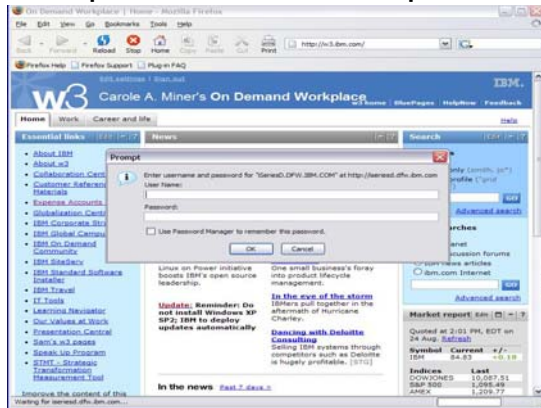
On Demand Workplace | Home - Mozilla Firefox

File Edit View Go Bookmarks Tools Help

Back Forward Reload Stop Home Copy Paste Cut Print http://w3.ibm.com/

Firefox Help Firefox Support Plug-in FAQ

Edit settings | Sign out

IBM.

w3 Carole A. Miner's On Demand Workplace w3 home BluePages HelpNow Feedback

Home Work Career and life

Help

Essential links

News

Search

- About IBM
- About w3
- Collaboration Cent
- Customer Referen Materials
- Expense Accounts
- Globalization Cent
- IBM Corporate Str
- IBM Global Camp
- IBM On Demand Community
- IBM SiteServ
- IBM Standard Software Installer
- IBM Travel
- IT Tools
- Learning Navigator
- Our Values at Work
- Presentation Central
- Sam's w3 pages
- Speak Up Program
- STMT - Strategic Transformation Measurement Tool

Improve the content of this

Prompt

Enter username and password for "SeriesD.DFW.IBM.COM" at http://seriesd.dfw.ibm.com

User Name:

Password:

Use Password Manager to remember this password.

OK Cancel

Linux on Power initiative boosts IBM's open source leadership.

One small business's foray into product lifecycle management.

Update: Reminder: Do not install Windows XP SP2; IBM to deploy updates automatically

In the eye of the storm
IBMers pull together in the aftermath of Hurricane Charley.

Dancing with Deloitte Consulting
Selling IBM systems through competitors such as Deloitte is hugely profitable. [STG]

In the news Past 7 days »

only (smith, jo*)
rofile ("grid

GO

Advanced search

rches

ernet
scussion forums
news articles
ibm.com Internet

GO

Advanced search

Market report

Quoted at 2:01 PM, EDT on 24 Aug. Refresh

| Symbol | Current | +/- |
|---|---|---|
| IBM | 84.83 | +0.18 |

| Indices | Last |
|---|---|
| DOWJONES | 10,087.51 |
| S&P 500 | 1,095.49 |
| AMEX | 1,209.77 |

Waiting for seriesd.dfw.ibm.com...